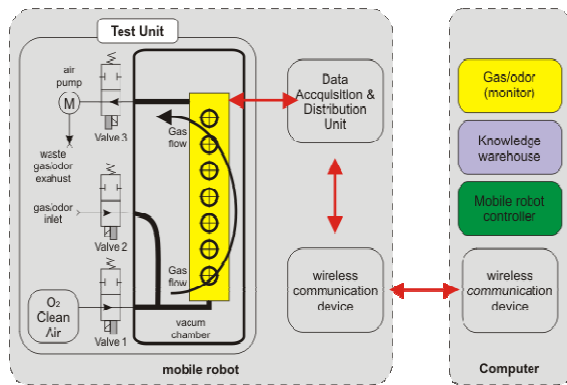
Test Unit

air pump
M
waste gas/odor exahust
Valve 3
gas/odor inlet
Valve 2
$O_2$ Clean Air
Valve 1

Gas flow
Gas flow
vacum chamber

Data Acquisition & Distribution Unit

wireless communication device

mobile robot

Gas/odor (monitor)

Knowledge warehouse

Mobile robot controller

wireless communication device

Computer